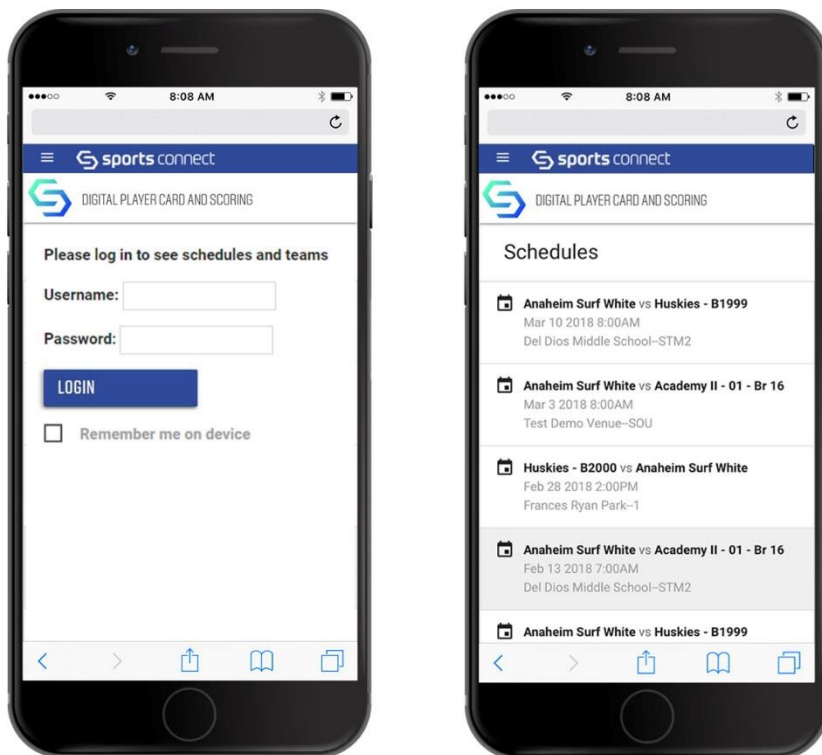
8:08 AM

sports connect

DIGITAL PLAYER CARD AND SCORING

Please log in to see schedules and teams

Username:

Password:

LOGIN

Remember me on device

8:08 AM

sports connect

DIGITAL PLAYER CARD AND SCORING

Schedules

Anaheim Surf White vs Huskies - B1999
Mar 10 2018 8:00AM
Del Dios Middle School--STM2

Anaheim Surf White vs Academy II - 01 - Br 16
Mar 3 2018 8:00AM
Test Demo Venue--SOU

Huskies - B2000 vs Anaheim Surf White
Feb 28 2018 2:00PM
Frances Ryan Park--1

Anaheim Surf White vs Academy II - 01 - Br 16
Feb 13 2018 7:00AM
Del Dios Middle School--STM2

Anaheim Surf White vs Huskies - B1999